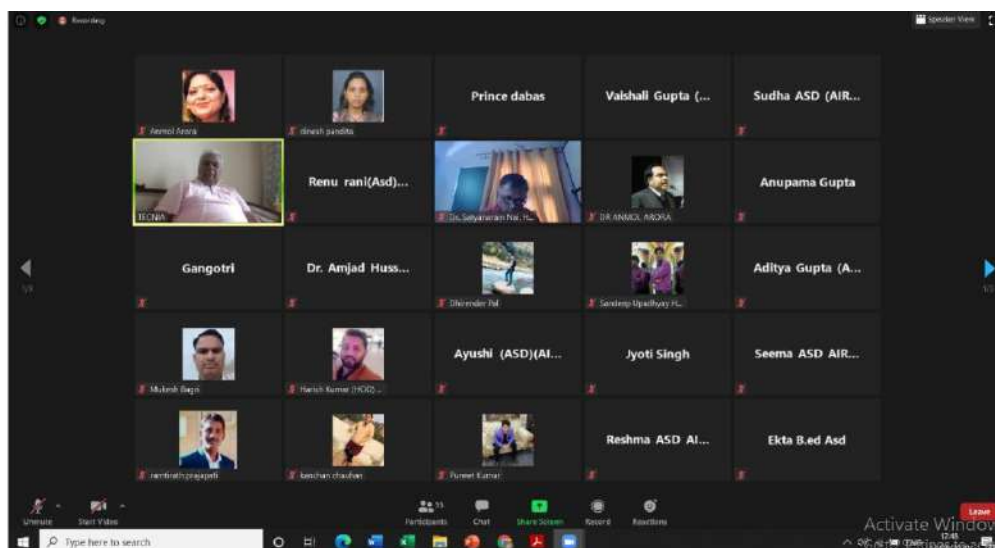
Recording

Speaker View

Anmol Arora

dinesh pandita

Prince dabas

Vaishali Gupta (...

Sudha ASD (AIR...

TECNIA

Renu rani(Asd)...

Dr. Satyanarain Nai...

DR ANMOL ARORA

Anupama Gupta

Gangotri

Dr. Amjad Huss...

Dhirender Pal

Sandeep Upadhyay H...

Aditya Gupta (A...

Mukesh Bagri

Harish Kumar (HOD)...

Ayushi (ASD)(AI...

Jyoti Singh

Seema ASD AIR...

ramtirath prajapati

kanchan chauhan

Puneet Kumar

Reshma ASD AI...

Ekta B.ed Asd

1/3

1/3

Unmute

Start Video

Participants 35

Chat

Share Screen

Record

Reactions

Leave

Activate Windo

Type here to search

17:45